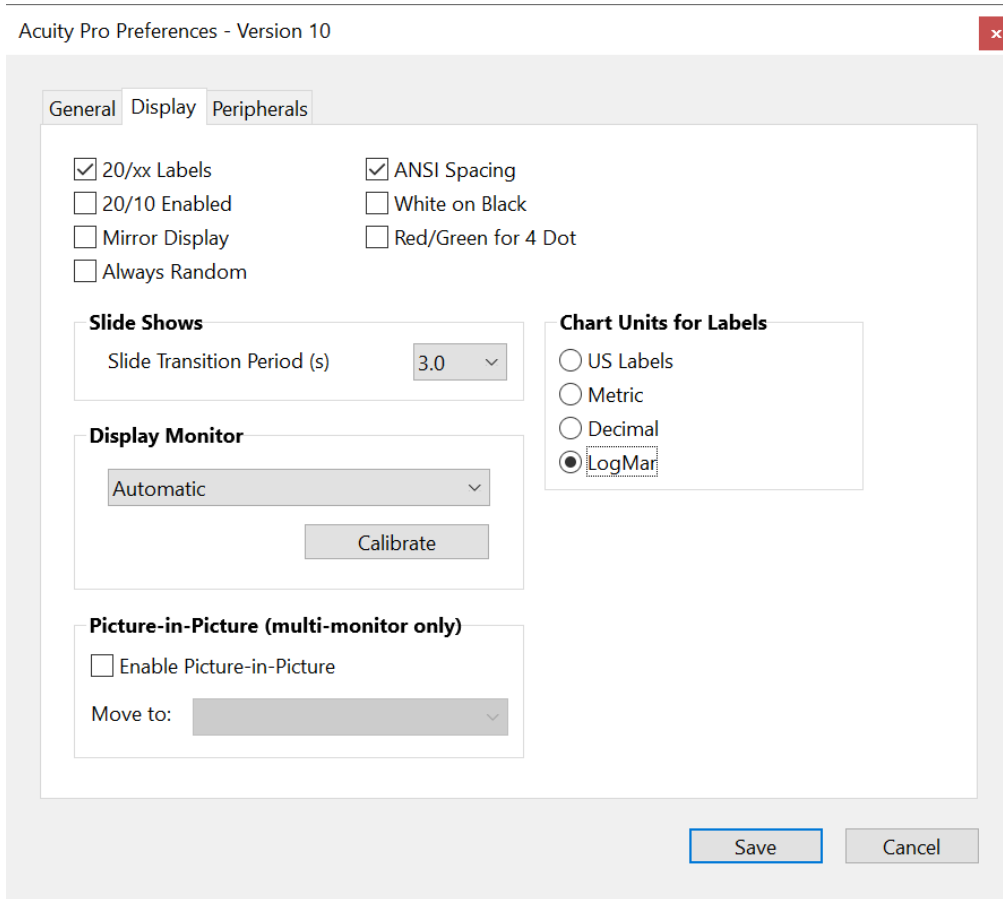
Acuity Pro Preferences - Version 10

General | Display | Peripherals

20/xx Labels
20/10 Enabled
Mirror Display
Always Random

ANSI Spacing
White on Black
Red/Green for 4 Dot

Slide Shows
Slide Transition Period (s) 3.0

Chart Units for Labels
US Labels
Metric
Decimal
LogMar

Display Monitor
Automatic
Calibrate

Picture-in-Picture (multi-monitor only)
Enable Picture-in-Picture
Move to:

Save
Cancel